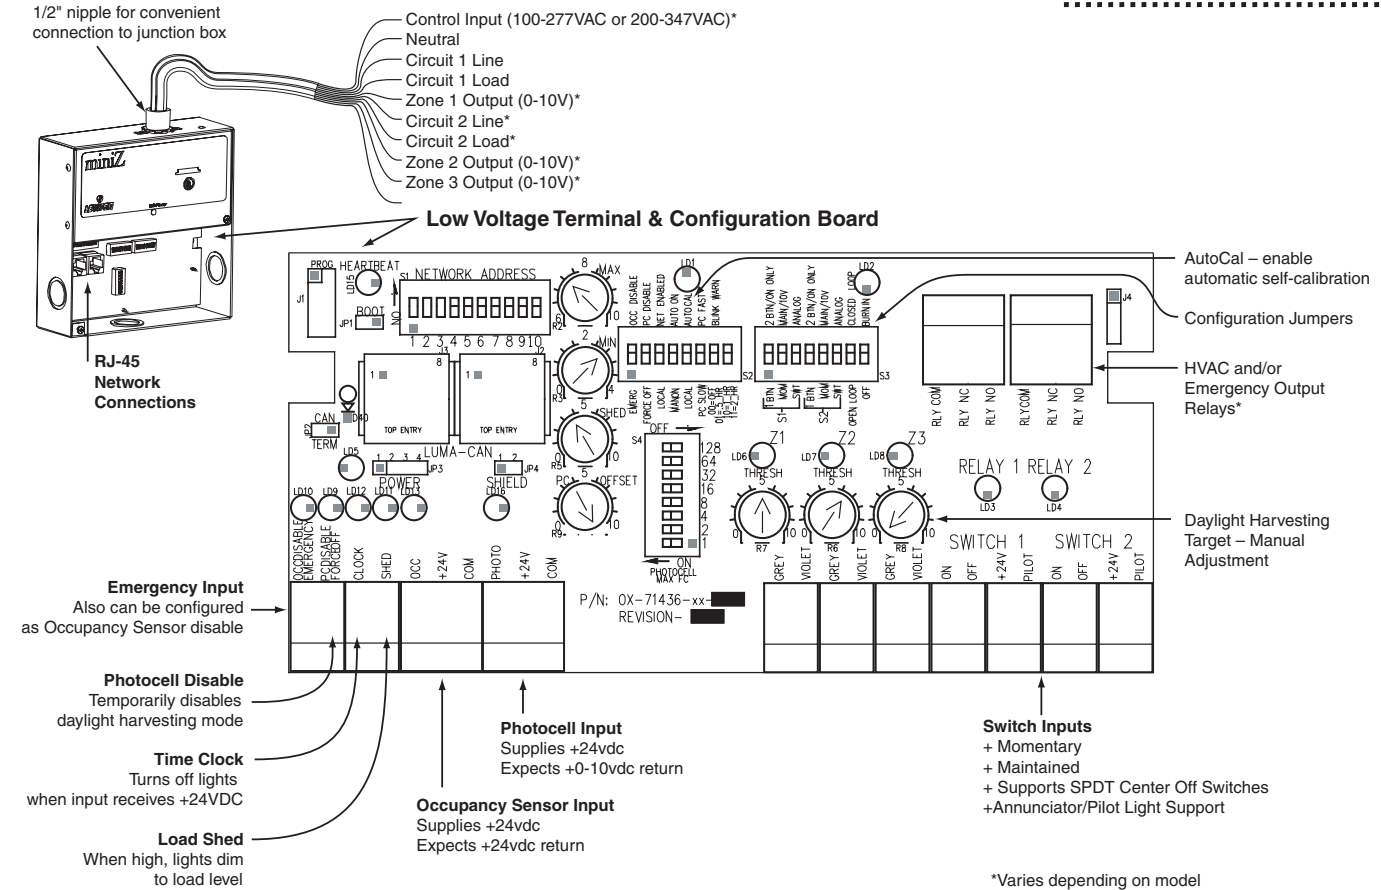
1/2" nipple for convenient connection to junction box

Control Input (100-277VAC or 200-347VAC)*
Neutral
Circuit 1 Line
Circuit 1 Load
Zone 1 Output (0-10V)*
Circuit 2 Line*
Circuit 2 Load*
Zone 2 Output (0-10V)*
Zone 3 Output (0-10V)*

miniZ

Low Voltage Terminal & Configuration Board

RJ-45
Network
Connections

AutoCal – enable automatic self-calibration

Configuration Jumpers

HVAC and/or Emergency Output Relays*

Daylight Harvesting Target – Manual Adjustment

PROG HEARTBEAT
LD15
J1
S1 NETWORK ADDRESS
NO
1 2 3 4 5 6 7 8 9 10
BOOT
JP1
J3 J2
8 MAX
2 MIN
5 SHED
5 OFFSET
PC
R2 R3 R5 R9
6 10 4 0 10 0 10
LD1
OCC DISABLE
PC DISABLE
NET ENABLED
AUTO ON
AUTOCAL
PC FAST
BLINK WARN
EMERG
FORCE OFF
LOCAL
MANON
LOCAL
PC SLOW
OC=OFF
10=5 HR
11=2 HR
S2
LD2
2 BTN/ON ONLY
MAIN/TOV
ANALOG
2 BTN/ON ONLY
MAIN/TOV
ANALOG
CLOSED LOOP
BURNIN
S3
BTN MOM SWT S1
BTN MOM SWT S2
OPEN LOOP
OFF
J4
RLY COM RLY NC RLY NO RLYCOM RLY NC RLY NO
RELAY 1 RELAY 2
LD3 LD4
1 8 1 8
TOP ENTRY TOP ENTRY
LUMA-CAN
LD40
CAN
JP2
TERM
LD5
1 2 3 4
JP3
POWER
1 2
JP4
SHIELD
LD16
LD10 LD9 LD12 LD11 LD13
S4
OFF
128 64 32 16 8 4 2 1
ON
PHOTOCELL MAX FC
Z1 Z2 Z3
LD6 LD7 LD8
THRESH THRESH THRESH
5 5 5
0 10 0 10 0 10
R7 R6 R8
SWITCH 1 SWITCH 2
OCCDISABLE EMERGENCY
PCDISABLE FORCEOFF
CLOCK
SHED
OCC +24V COM
PHOTO +24V COM
GREY VIOLET GREY VIOLET GREY VIOLET
ON OFF +24V PILOT ON OFF +24V PILOT
P/N: OX-71436-xx-
REVISION-

Emergency Input
Also can be configured as Occupancy Sensor disable

Photocell Disable
Temporarily disables daylight harvesting mode

Time Clock
Turns off lights when input receives +24VDC

Load Shed
When high, lights dim to load level

Photocell Input
Supplies +24vdc
Expects +0-10vdc return

Occupancy Sensor Input
Supplies +24vdc
Expects +24vdc return

Switch Inputs
+ Momentary
+ Maintained
+ Supports SPDT Center Off Switches
+Annunciator/Pilot Light Support

*Varies depending on model